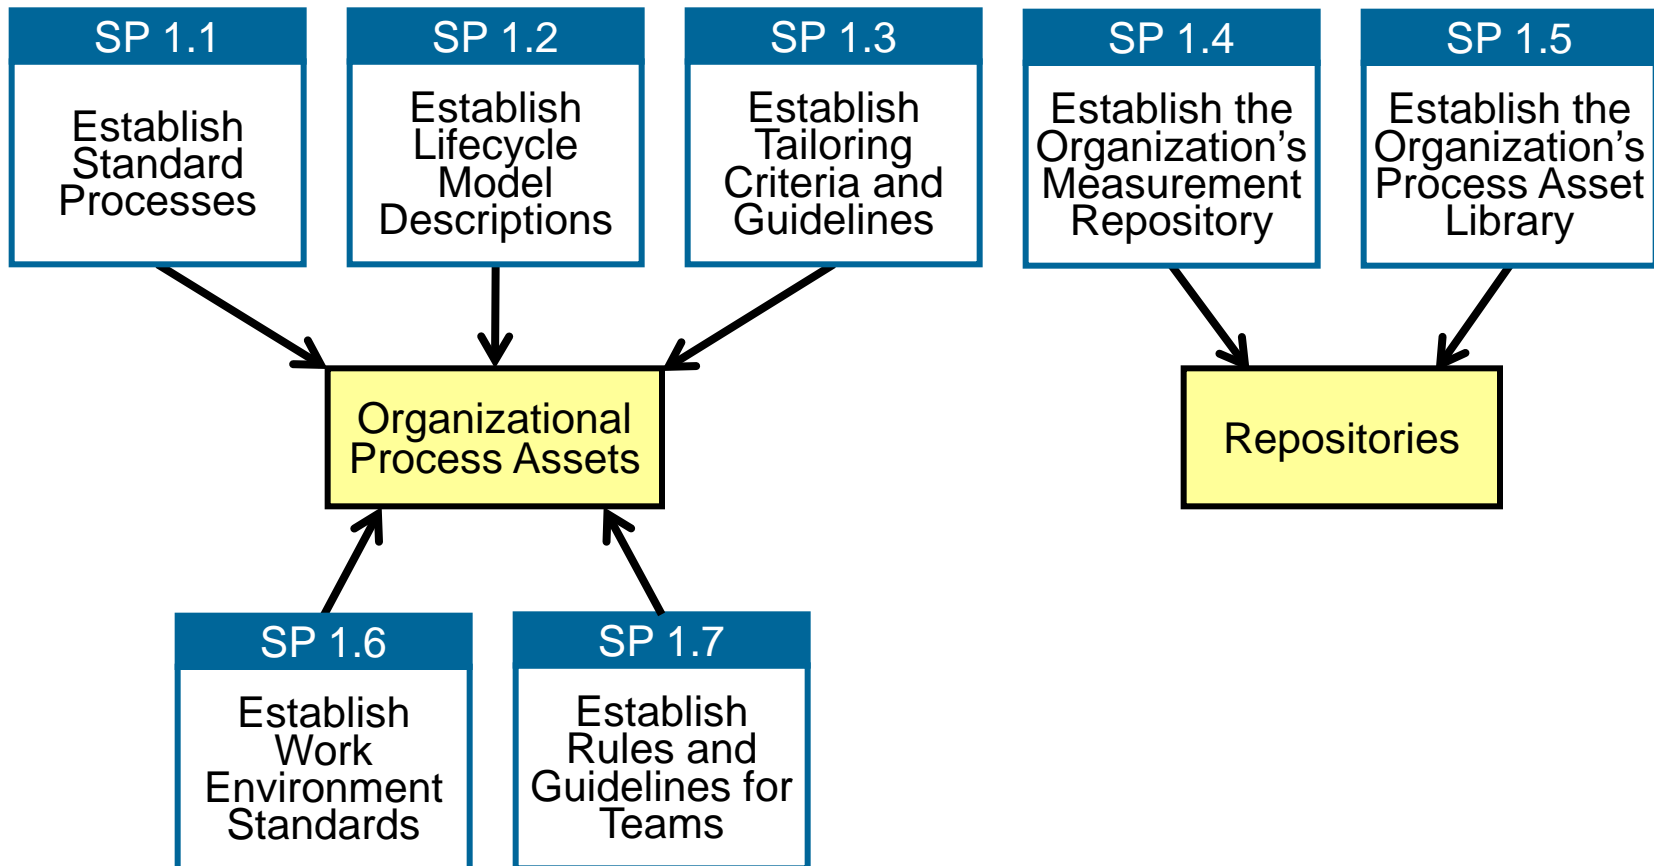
SP 1.1
Establish Standard Processes

SP 1.2
Establish Lifecycle Model Descriptions

SP 1.3
Establish Tailoring Criteria and Guidelines

SP 1.4
Establish the Organization’s Measurement Repository

SP 1.5
Establish the Organization’s Process Asset Library

Organizational Process Assets

Repositories

SP 1.6
Establish Work Environment Standards

SP 1.7
Establish Rules and Guidelines for Teams